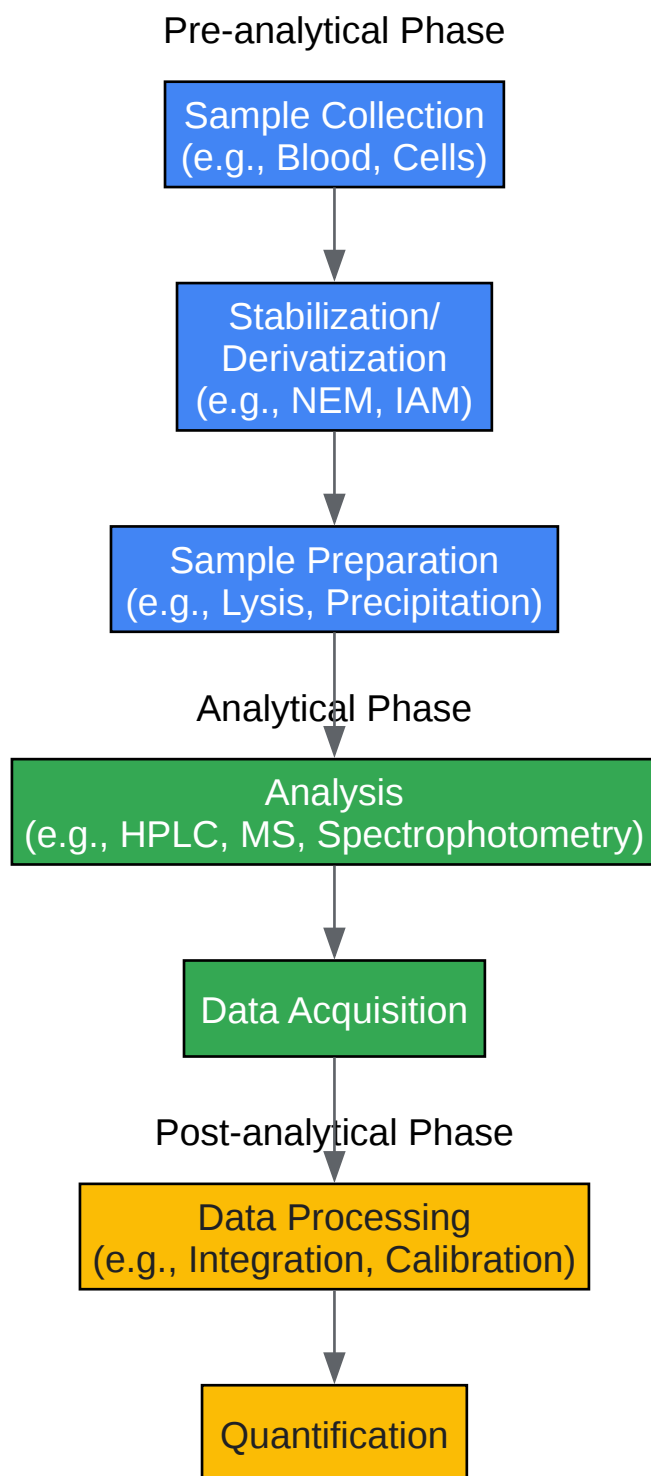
Pre-analytical Phase

Sample Collection
(e.g., Blood, Cells)

Stabilization/
Derivatization
(e.g., NEM, IAM)

Sample Preparation
(e.g., Lysis, Precipitation)

Analytical Phase

Analysis
(e.g., HPLC, MS, Spectrophotometry)

Data Acquisition

Post-analytical Phase

Data Processing
(e.g., Integration, Calibration)

Quantification